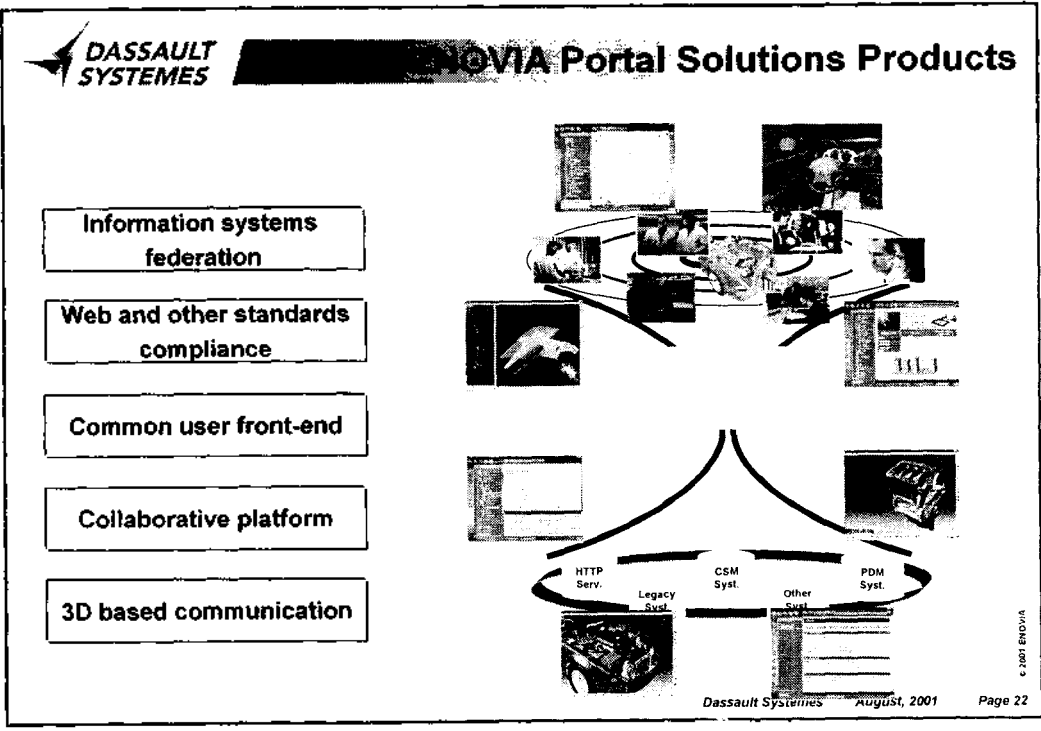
DASSAULT SYSTEMES

ENOVIA Portal Solutions Products

Information systems federation

Web and other standards compliance

Common user front-end

Collaborative platform

3D based communication

HTTP Serv.

Legacy Syst.

CSM Syst.

Other Syst.

PDM Syst.

© 2001 ENOVIA

Dassault Systemes August, 2001 Page 22